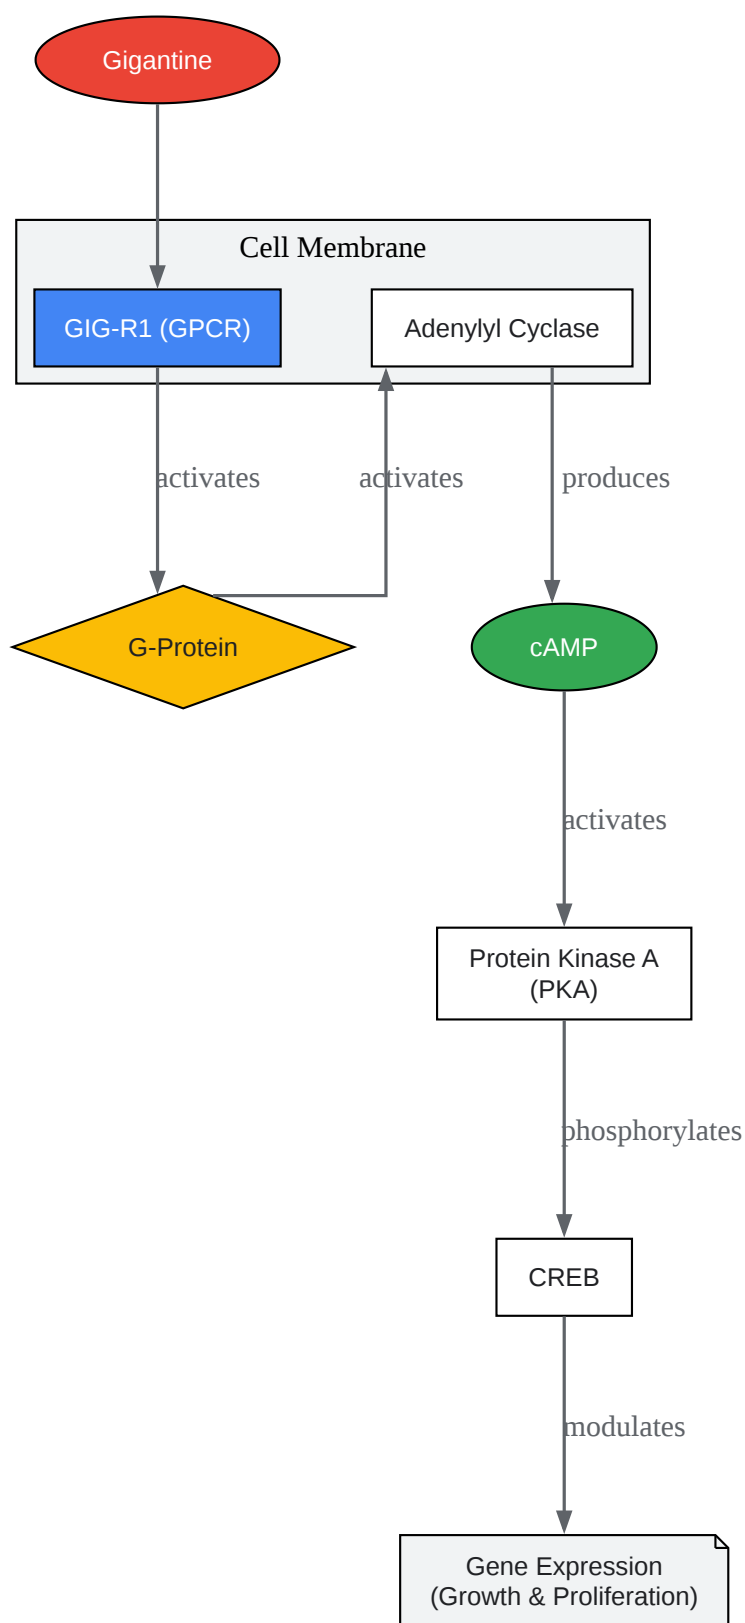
Gigantine

Cell Membrane

GIG-R1 (GPCR)

Adenylyl Cyclase

activates

activates

produces

G-Protein

cAMP

activates

Protein Kinase A (PKA)

phosphorylates

CREB

modulates

Gene Expression (Growth & Proliferation)